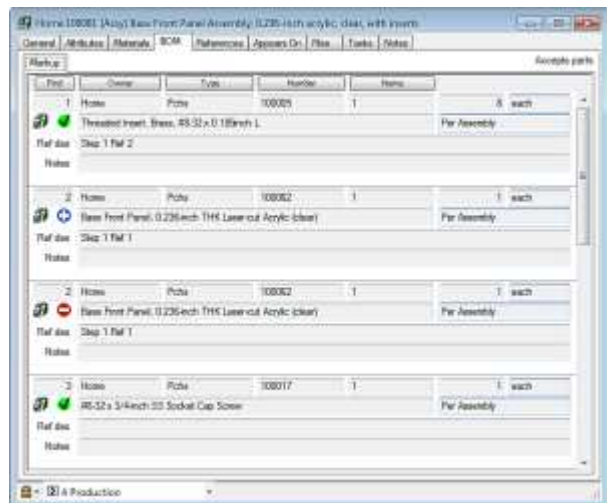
Home 108081 [Asy] Base Front Panel Assembly, 0.236-inch acrylic, clear, with inserts

General | Attributes | Materials | BOM | References | Appears On | Files | Tasks | Notes

Markup

Accepts parts

| Find | Owner | Type | Number | Name | | |
|---|---|---|---|---|---|---|
| 1 | Home | Parts | 108005 | 1 | 8 | each |
| | Threaded Insert, Brass, #8-32 x 0.188inch L | | | | Per Assembly | |
| Ref des | Step 1 Ref 2 | | | | | |
| Notes | | | | | | |
| 2 | Home | Parts | 108082 | 1 | 1 | each |
| | Base Front Panel, 0.236inch THK Laser-cut Acrylic (clear) | | | | Per Assembly | |
| Ref des | Step 1 Ref 1 | | | | | |
| Notes | | | | | | |
| 2 | Home | Parts | 108082 | 1 | 1 | each |
| | Base Front Panel, 0.236inch THK Laser-cut Acrylic (clear) | | | | Per Assembly | |
| Ref des | Step 1 Ref 1 | | | | | |
| Notes | | | | | | |
| 3 | Home | Parts | 108017 | 1 | 1 | each |
| | #8-32 x 3/4inch SS Socket Cap Screw | | | | Per Assembly | |
| Ref des | | | | | | |
| Notes | | | | | | |

A Production